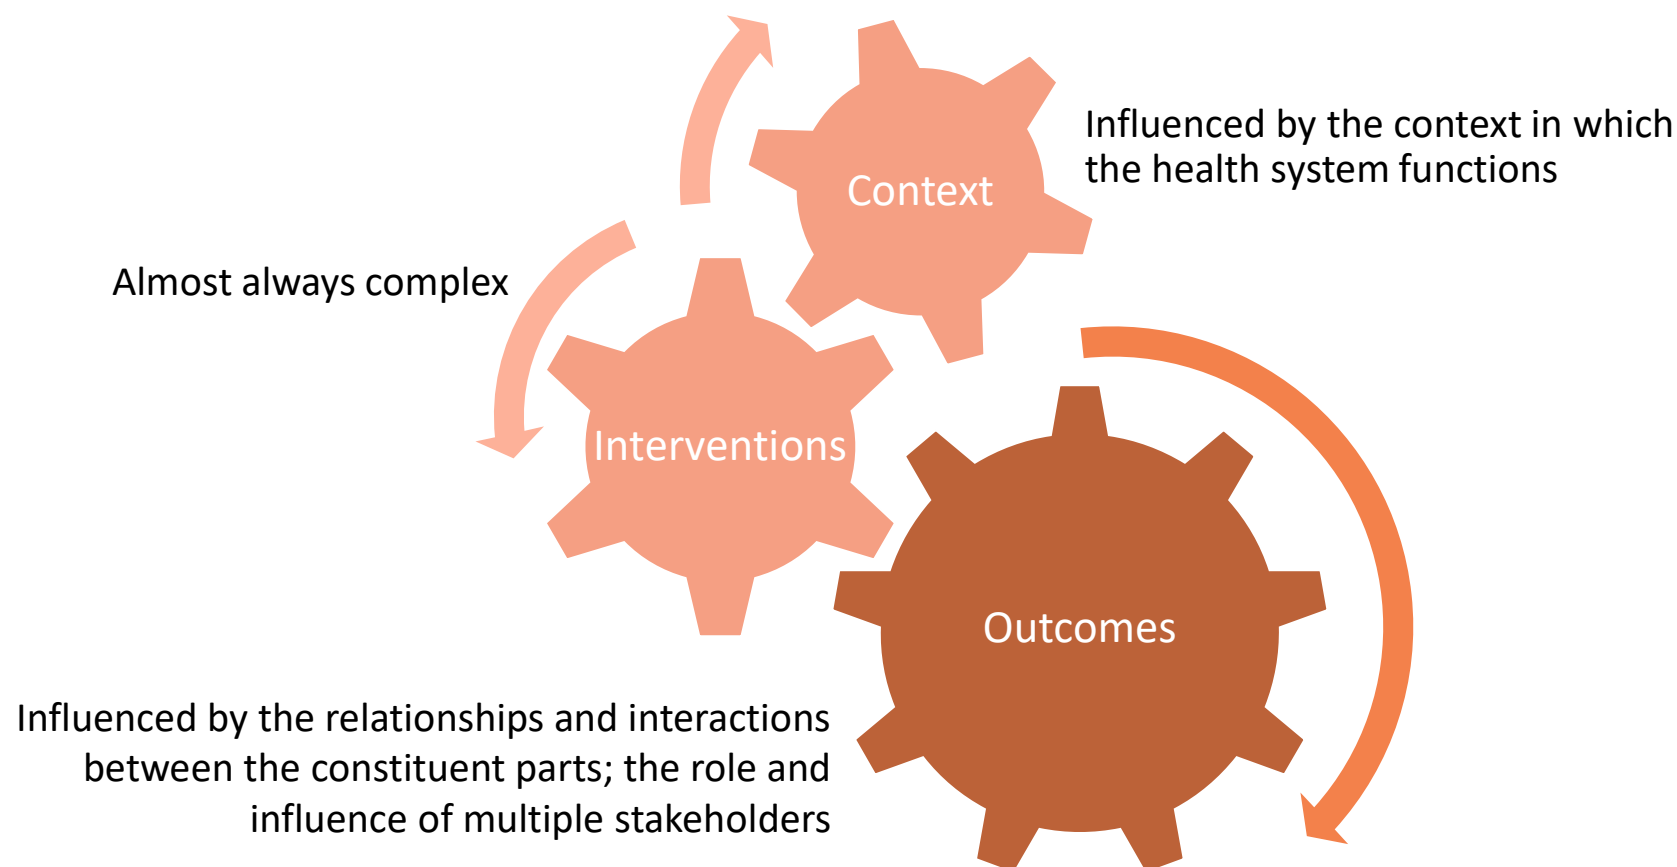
Context

Influenced by the context in which the health system functions

Almost always complex

Interventions

Outcomes

Influenced by the relationships and interactions between the constituent parts; the role and influence of multiple stakeholders